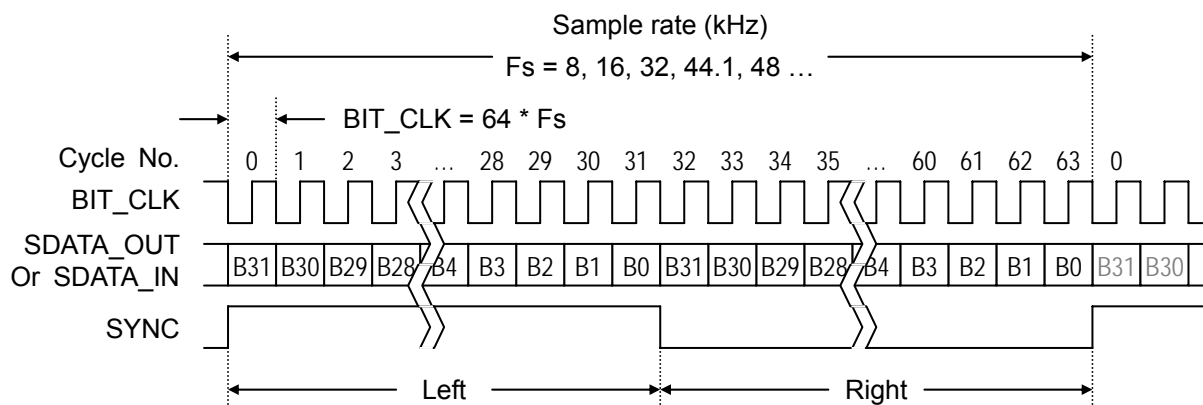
Sample rate (kHz)

Fs = 8, 16, 32, 44.1, 48 …

BIT_CLK = 64 * Fs

Cycle No. 0 1 2 3 … 28 29 30 31 32 33 34 35 … 60 61 62 63 0

BIT_CLK

SDATA_OUT Or SDATA_IN B31 B30 B29 B28 B4 B3 B2 B1 B0 B31 B30 B29 B28 B4 B3 B2 B1 B0 B31 B30

SYNC

Left

Right